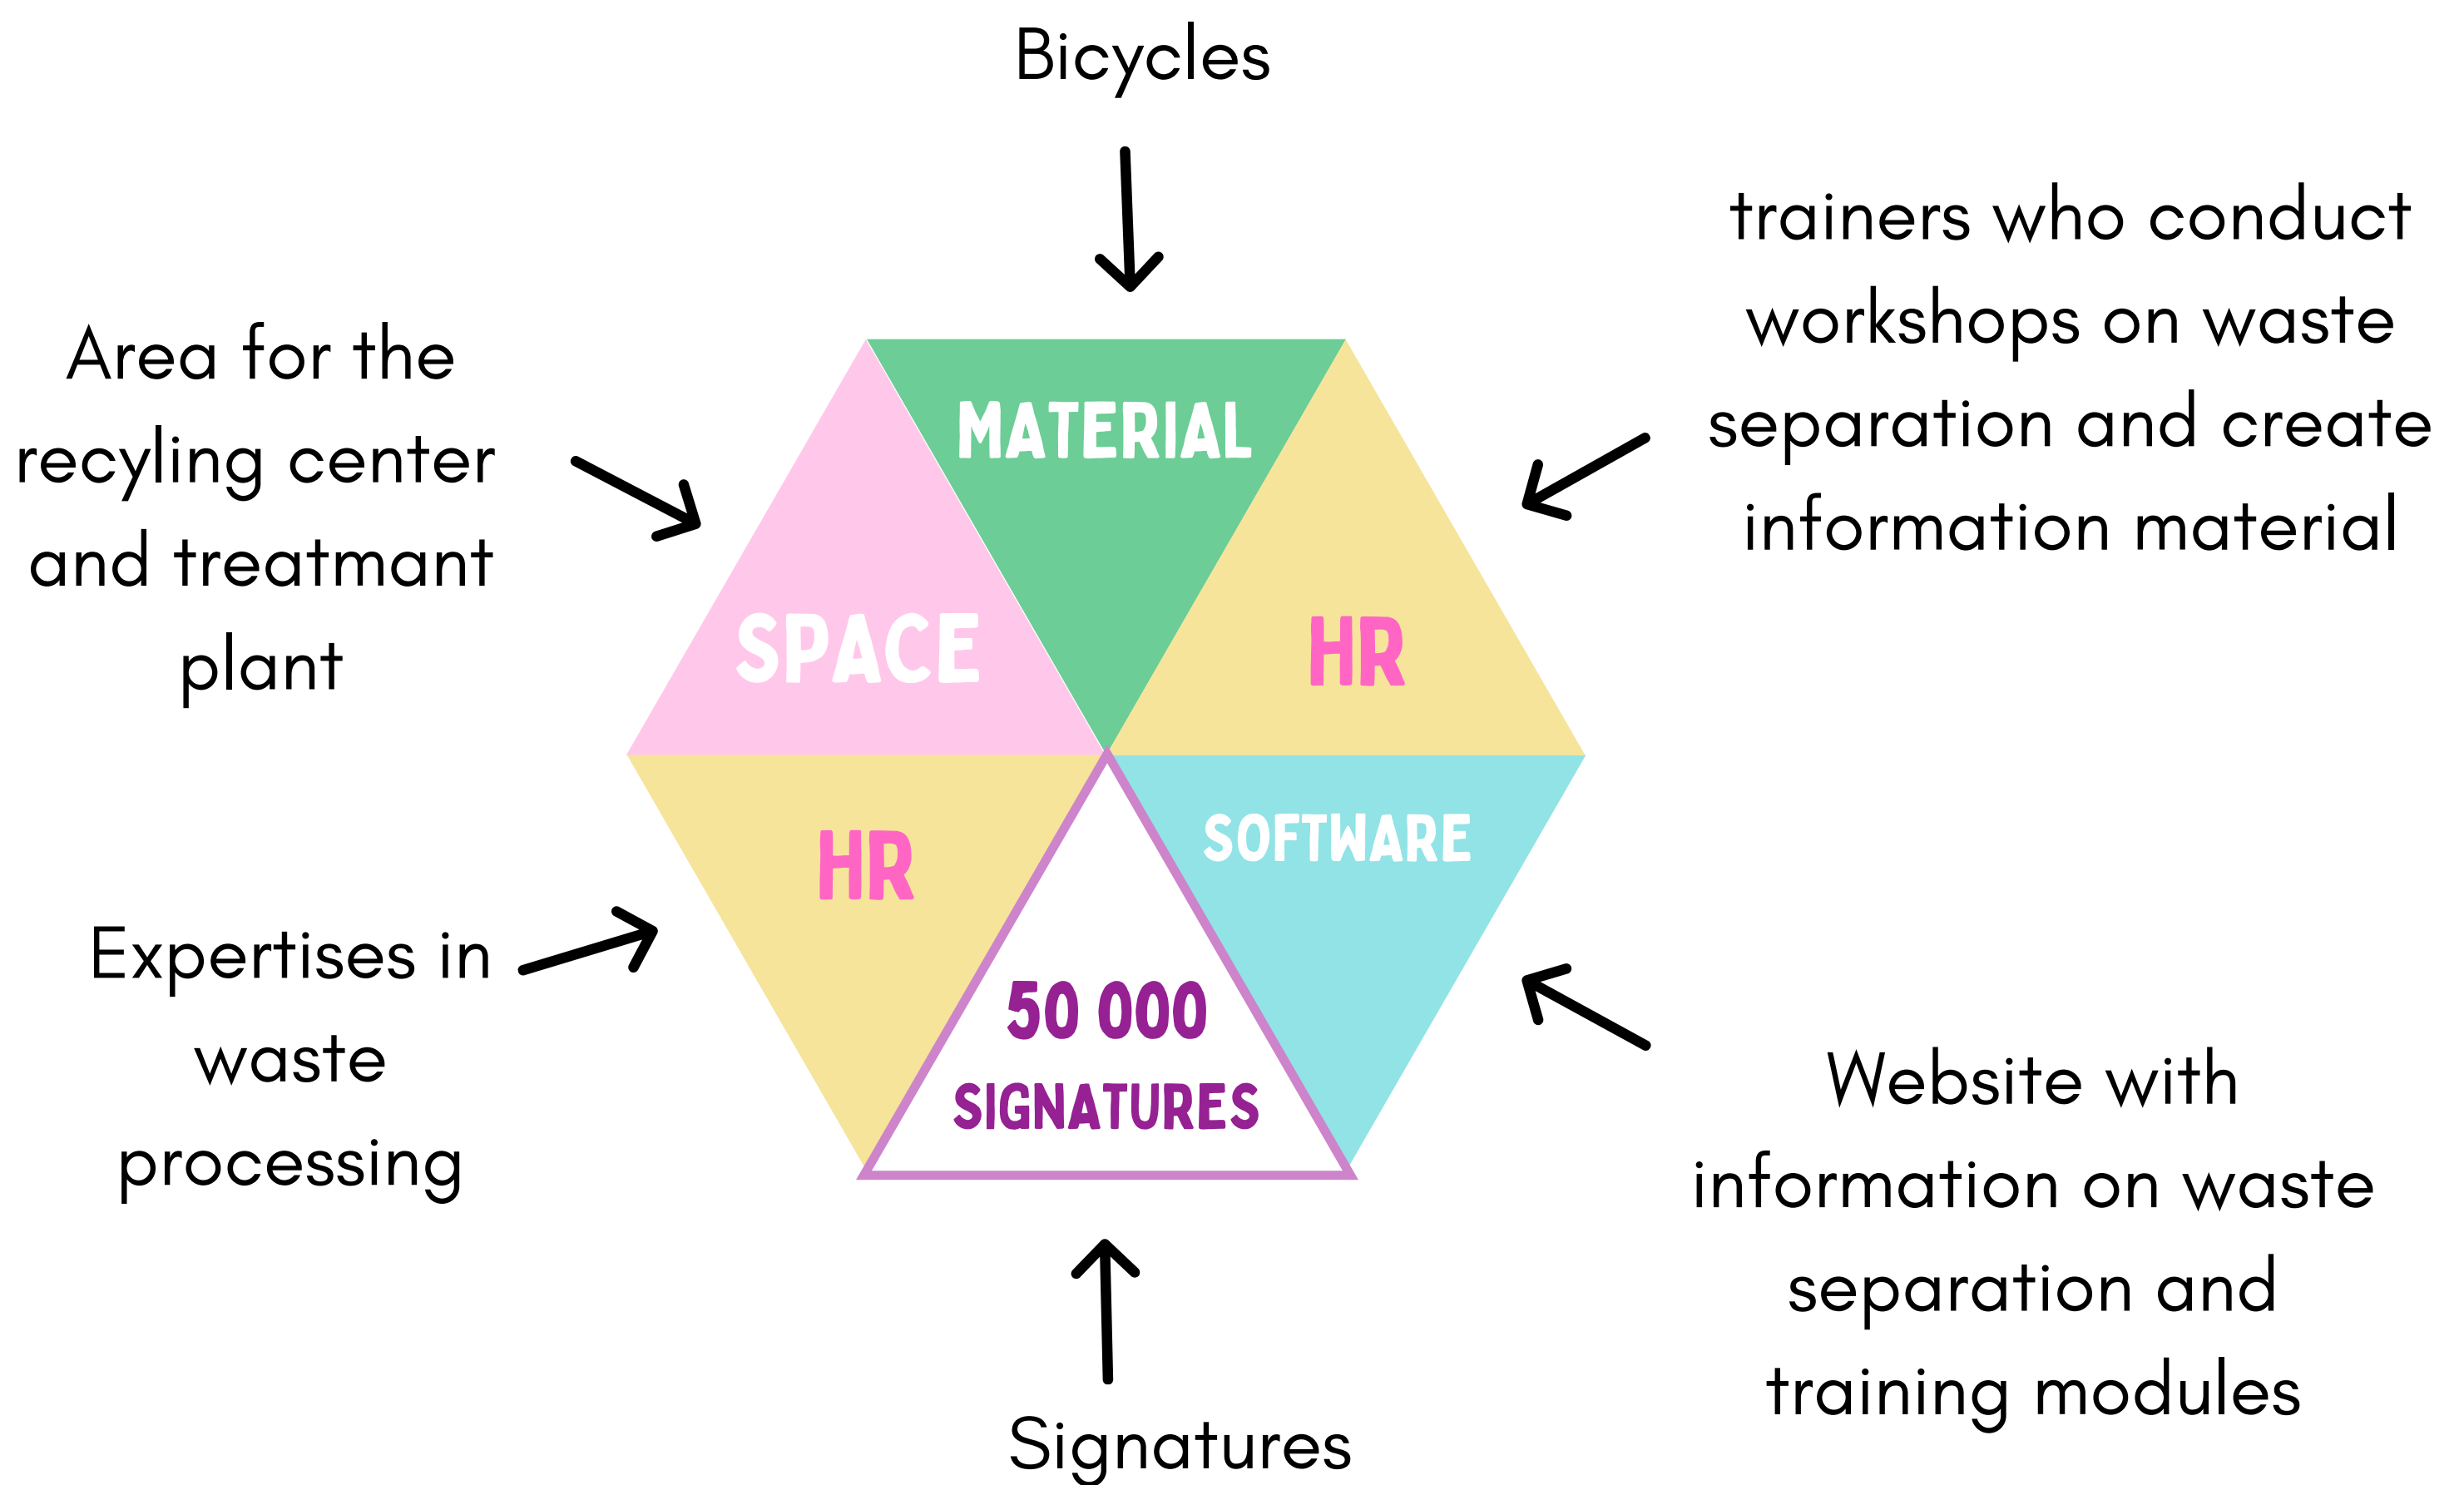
Bicycles

trainers who conduct workshops on waste separation and create information material

Area for the recyling center and treatmant plant

MATERIAL

SPACE

HR

HR

SOFTWARE

50 000 SIGNATURES

Expertises in waste processing

Website with information on waste separation and training modules

Signatures